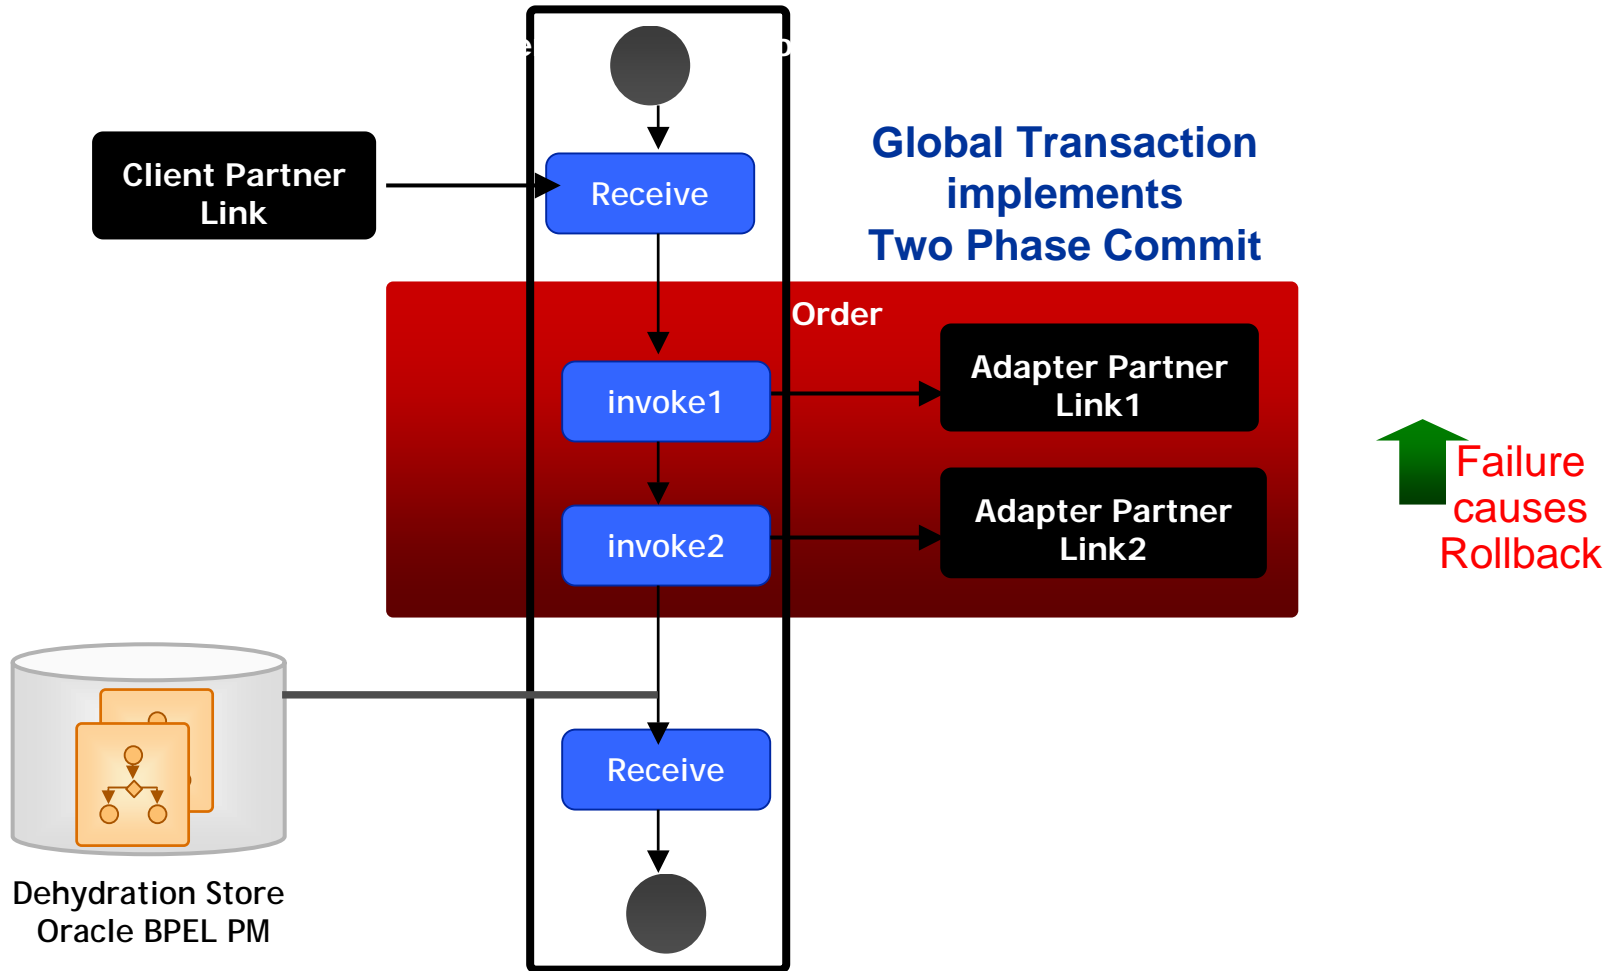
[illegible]

Client Partner Link

Receive

Global Transaction implements Two Phase Commit

Order

invoke1

Adapter Partner Link1

invoke2

Adapter Partner Link2

Failure causes Rollback

Receive

Dehydration Store Oracle BPEL PM